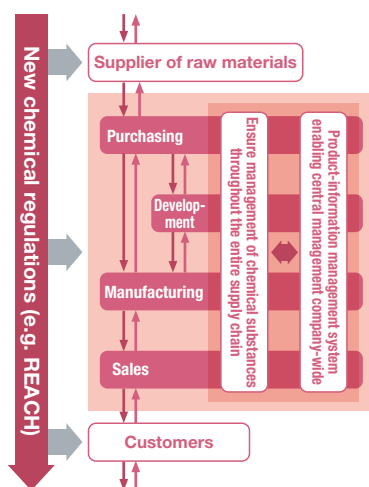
New chemical regulations (e.g. REACH)

Supplier of raw materials

Purchasing

Development

Manufacturing

Sales

Customers

Ensure management of chemical substances throughout the entire supply chain

Product-information management system enabling central management company-wide